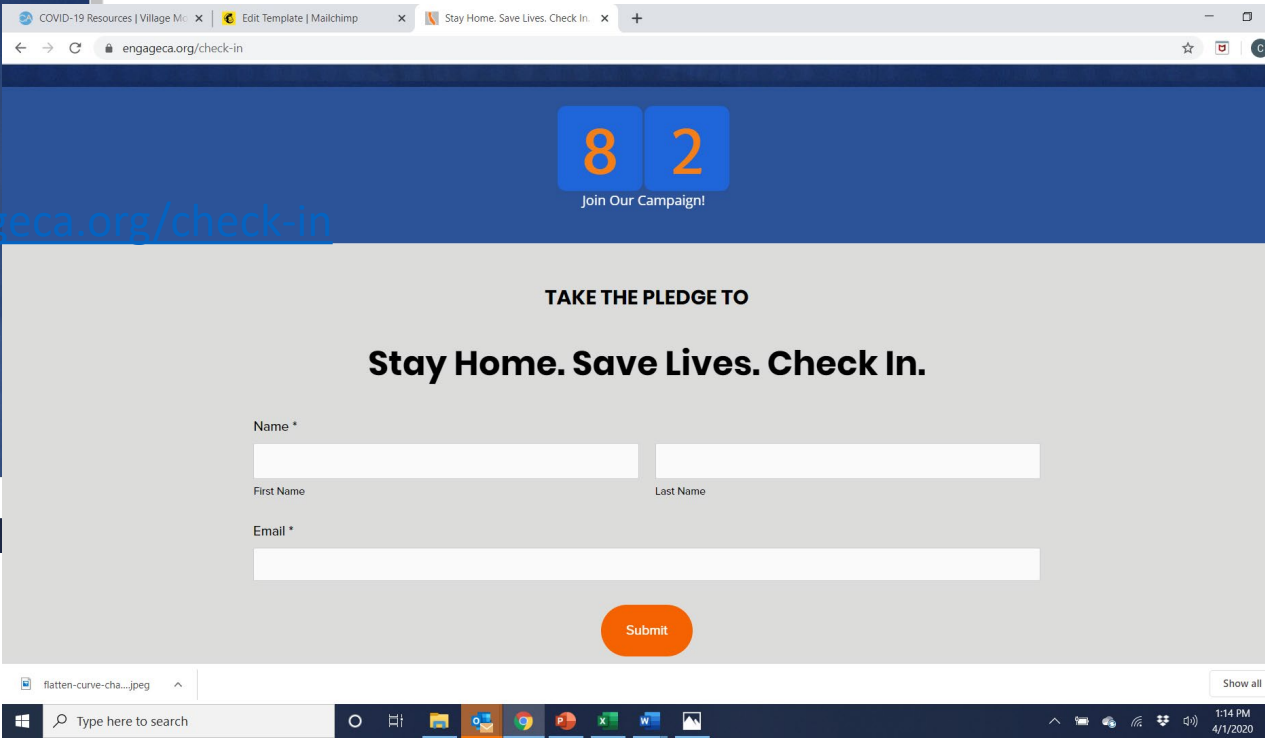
COVID-19 Resources | Village Mc ×
Edit Template | Mailchimp ×
Stay Home. Save Lives. Check In. ×
+

engageca.org/check-in

8 2
Join Our Campaign!

eca.org/check-in

TAKE THE PLEDGE TO

Stay Home. Save Lives. Check In.

Name *

First Name

Last Name

Email *

Submit

flatten-curve-cha....jpeg

Show all

Type here to search

1:14 PM
4/1/2020